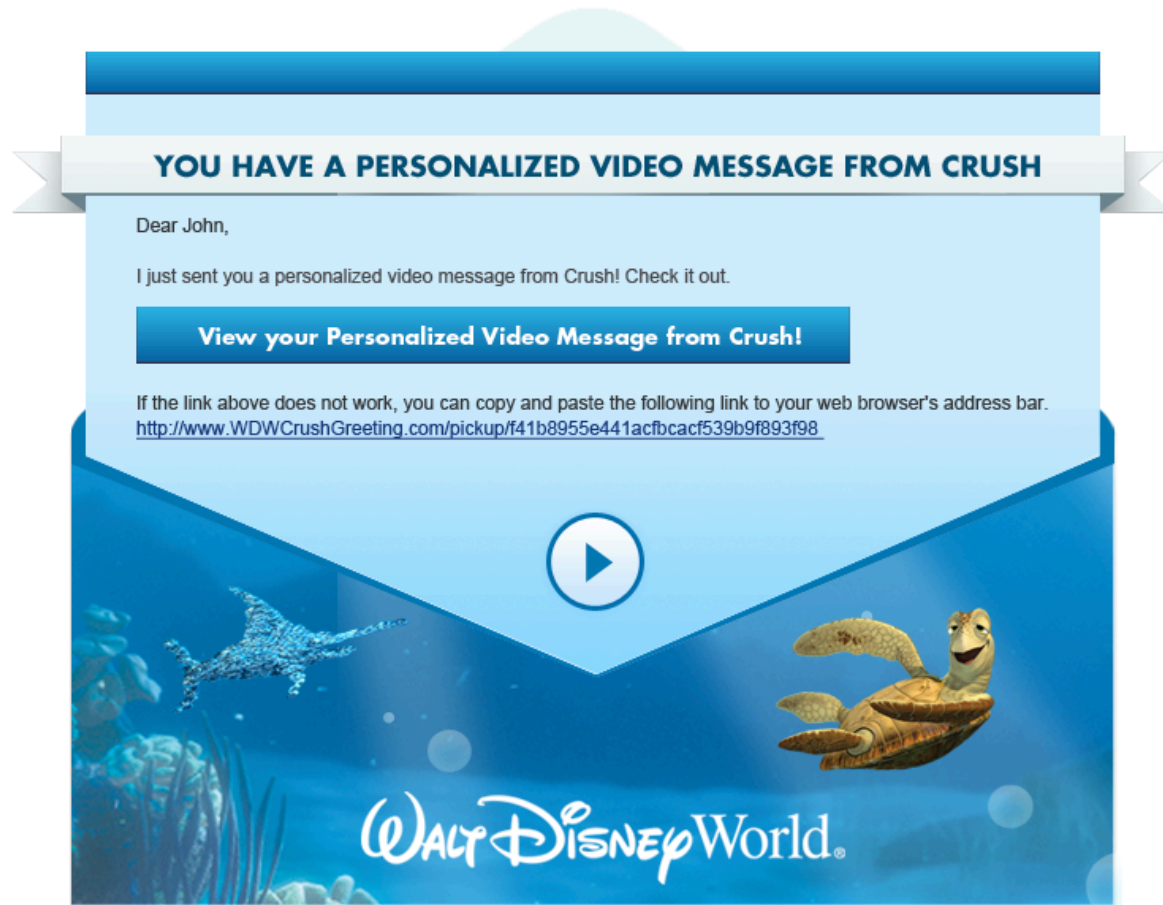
YOU HAVE A PERSONALIZED VIDEO MESSAGE FROM CRUSH

Dear John,

I just sent you a personalized video message from Crush! Check it out.

View your Personalized Video Message from Crush!

If the link above does not work, you can copy and paste the following link to your web browser's address bar.
http://www.WDWCrushGreeting.com/pickup/f41b8955e441acfbcacf539b9f893f98

Walt Disney World®